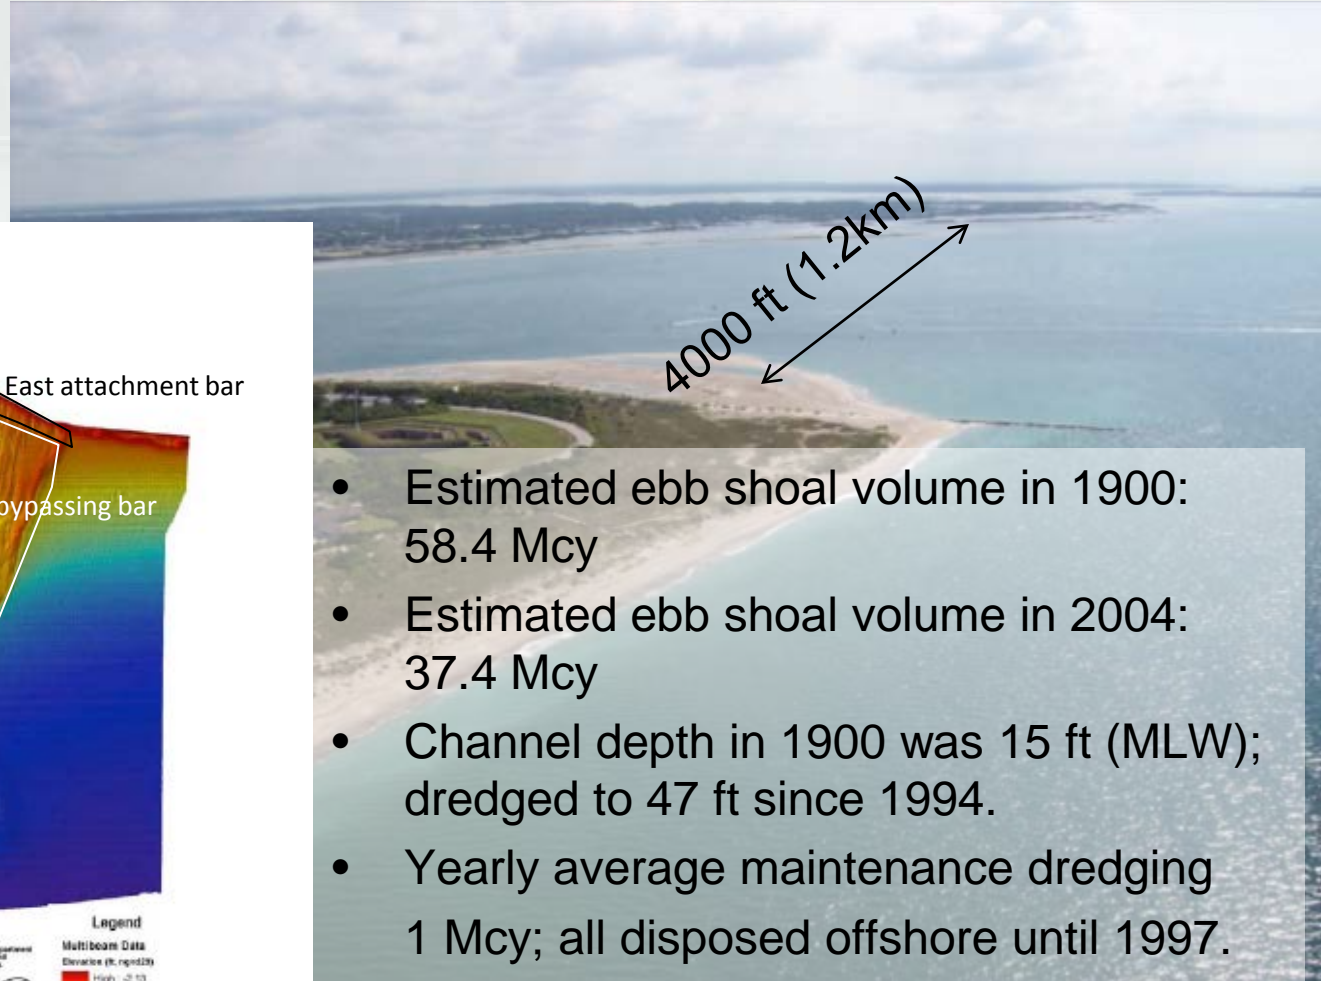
4000 ft (1.2km)

East attachment bar

bypassing bar

Legend

Multibeam Data

Elevation (ft, ngvd29)

High : -2.13

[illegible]

- Estimated ebb shoal volume in 1900: 58.4 Mcy
- Estimated ebb shoal volume in 2004: 37.4 Mcy
- Channel depth in 1900 was 15 ft (MLW); dredged to 47 ft since 1994.
- Yearly average maintenance dredging 1 Mcy; all disposed offshore until 1997.